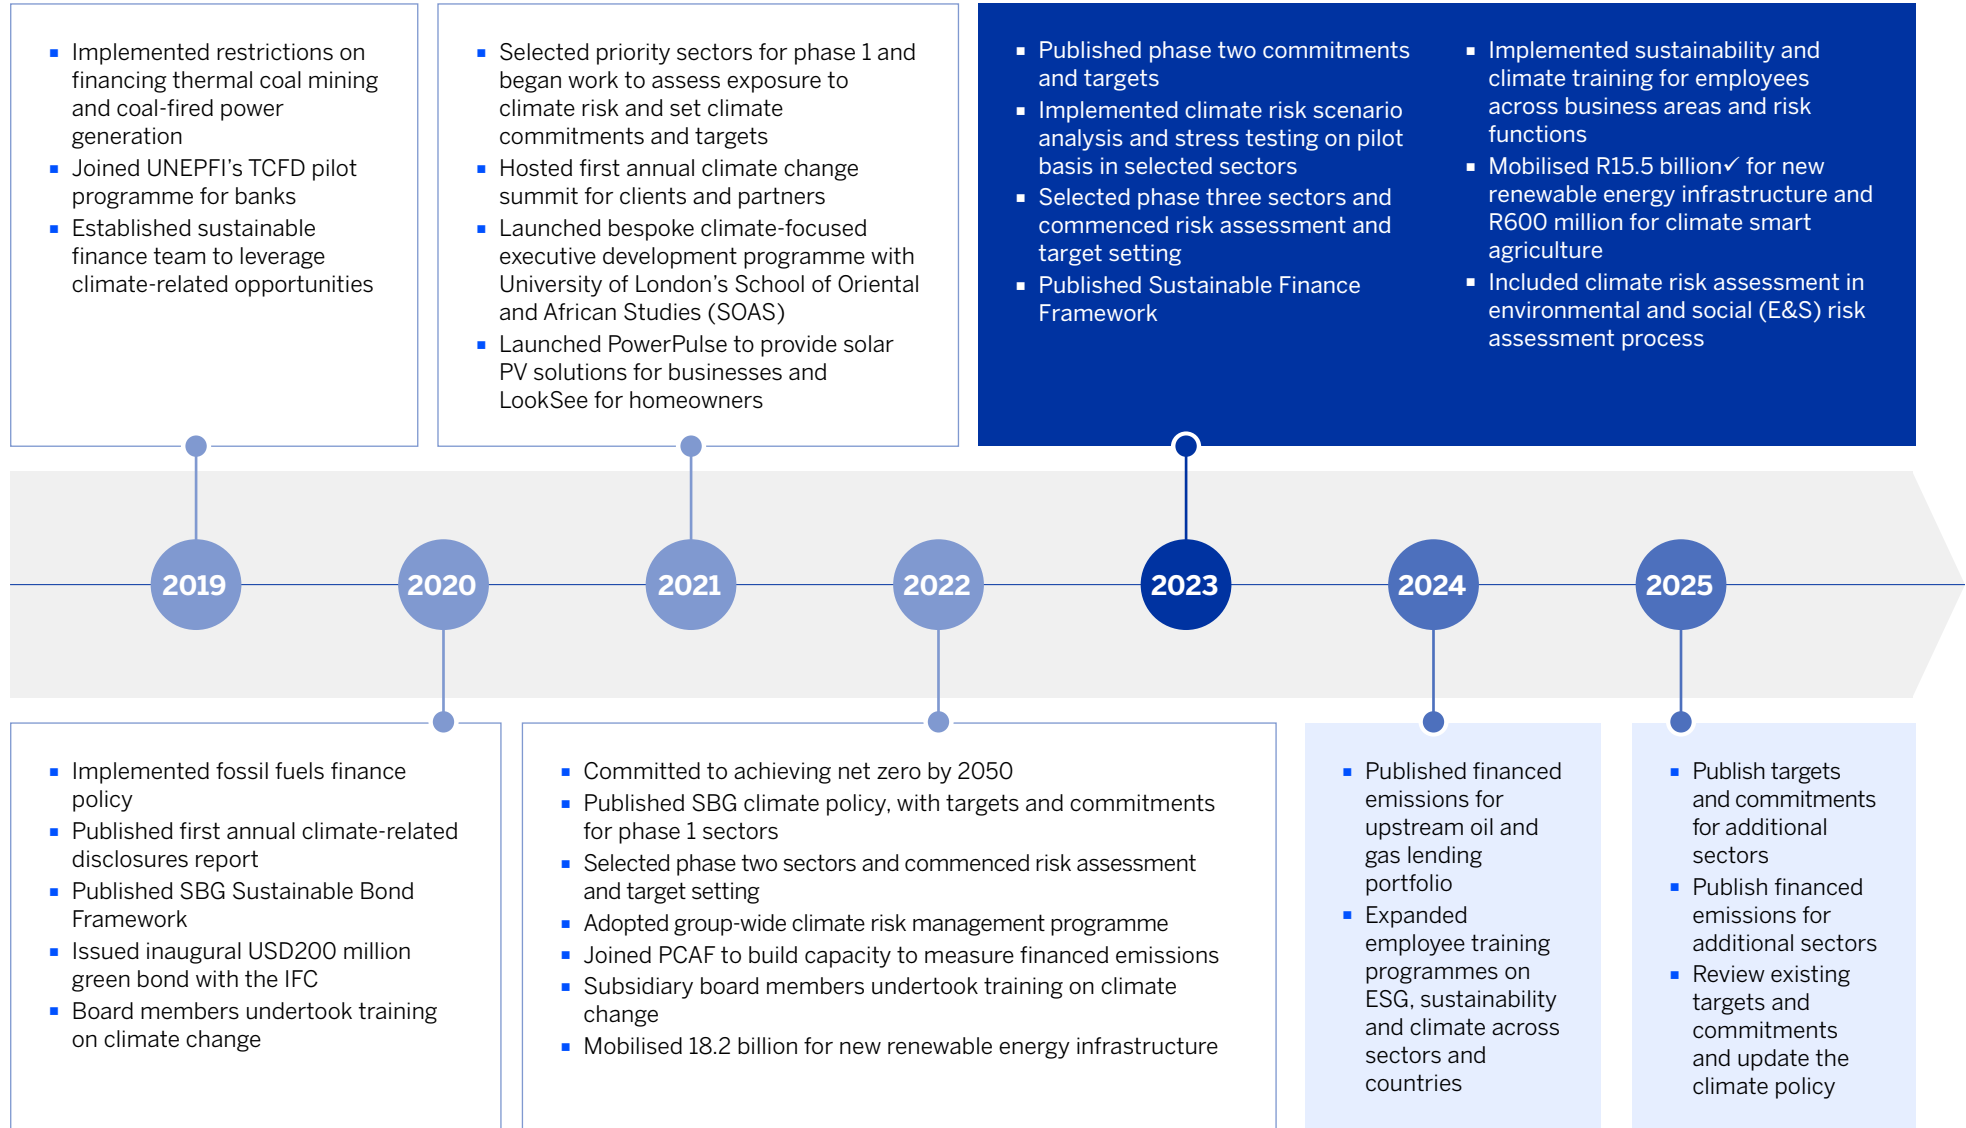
- Implemented restrictions on financing thermal coal mining and coal-fired power generation
- Joined UNEPFI's TCFD pilot programme for banks
- Established sustainable finance team to leverage climate-related opportunities

- Selected priority sectors for phase 1 and began work to assess exposure to climate risk and set climate commitments and targets
- Hosted first annual climate change summit for clients and partners
- Launched bespoke climate-focused executive development programme with University of London's School of Oriental and African Studies (SOAS)
- Launched PowerPulse to provide solar PV solutions for businesses and LookSee for homeowners

- Published phase two commitments and targets
- Implemented climate risk scenario analysis and stress testing on pilot basis in selected sectors
- Selected phase three sectors and commenced risk assessment and target setting
- Published Sustainable Finance Framework

- Implemented sustainability and climate training for employees across business areas and risk functions
- Mobilised R15.5 billion✓ for new renewable energy infrastructure and R600 million for climate smart agriculture
- Included climate risk assessment in environmental and social (E&S) risk assessment process

2019 2020 2021 2022 2023 2024 2025

- Implemented fossil fuels finance policy
- Published first annual climate-related disclosures report
- Published SBG Sustainable Bond Framework
- Issued inaugural USD200 million green bond with the IFC
- Board members undertook training on climate change

- Committed to achieving net zero by 2050
- Published SBG climate policy, with targets and commitments for phase 1 sectors
- Selected phase two sectors and commenced risk assessment and target setting
- Adopted group-wide climate risk management programme
- Joined PCAF to build capacity to measure financed emissions
- Subsidiary board members undertook training on climate change
- Mobilised 18.2 billion for new renewable energy infrastructure

- Published financed emissions for upstream oil and gas lending portfolio
- Expanded employee training programmes on ESG, sustainability and climate across sectors and countries

- Publish targets and commitments for additional sectors
- Publish financed emissions for additional sectors
- Review existing targets and commitments and update the climate policy